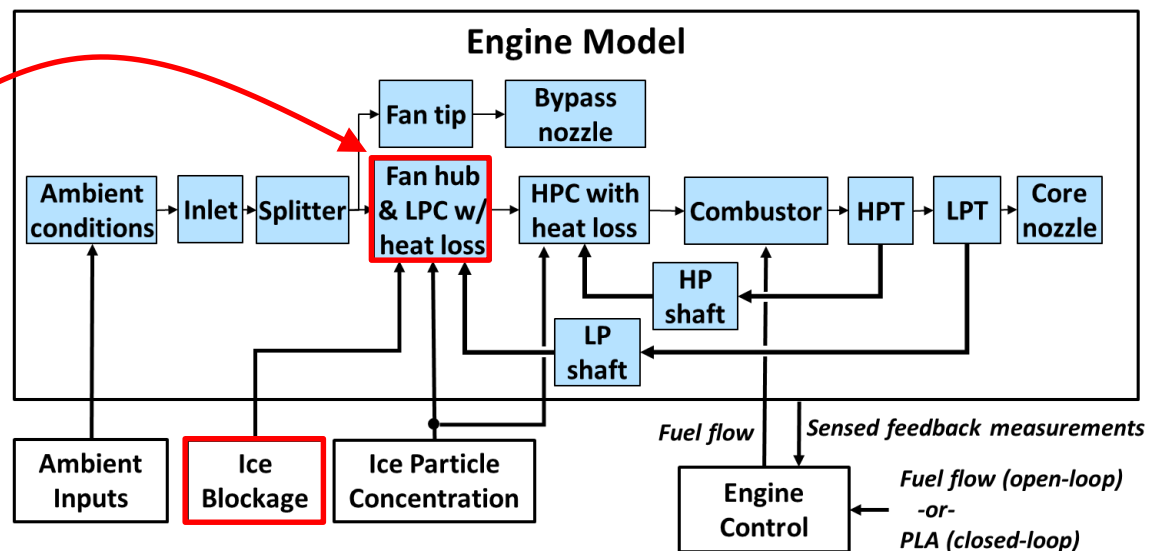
Engine Model

Fan tip

Bypass nozzle

Ambient conditions

Inlet

Splitter

Fan hub & LPC w/ heat loss

HPC with heat loss

Combustor

HPT

LPT

Core nozzle

HP shaft

LP shaft

Ambient Inputs

Ice Blockage

Ice Particle Concentration

Fuel flow

Sensed feedback measurements

Engine Control

Fuel flow (open-loop) -or- PLA (closed-loop)